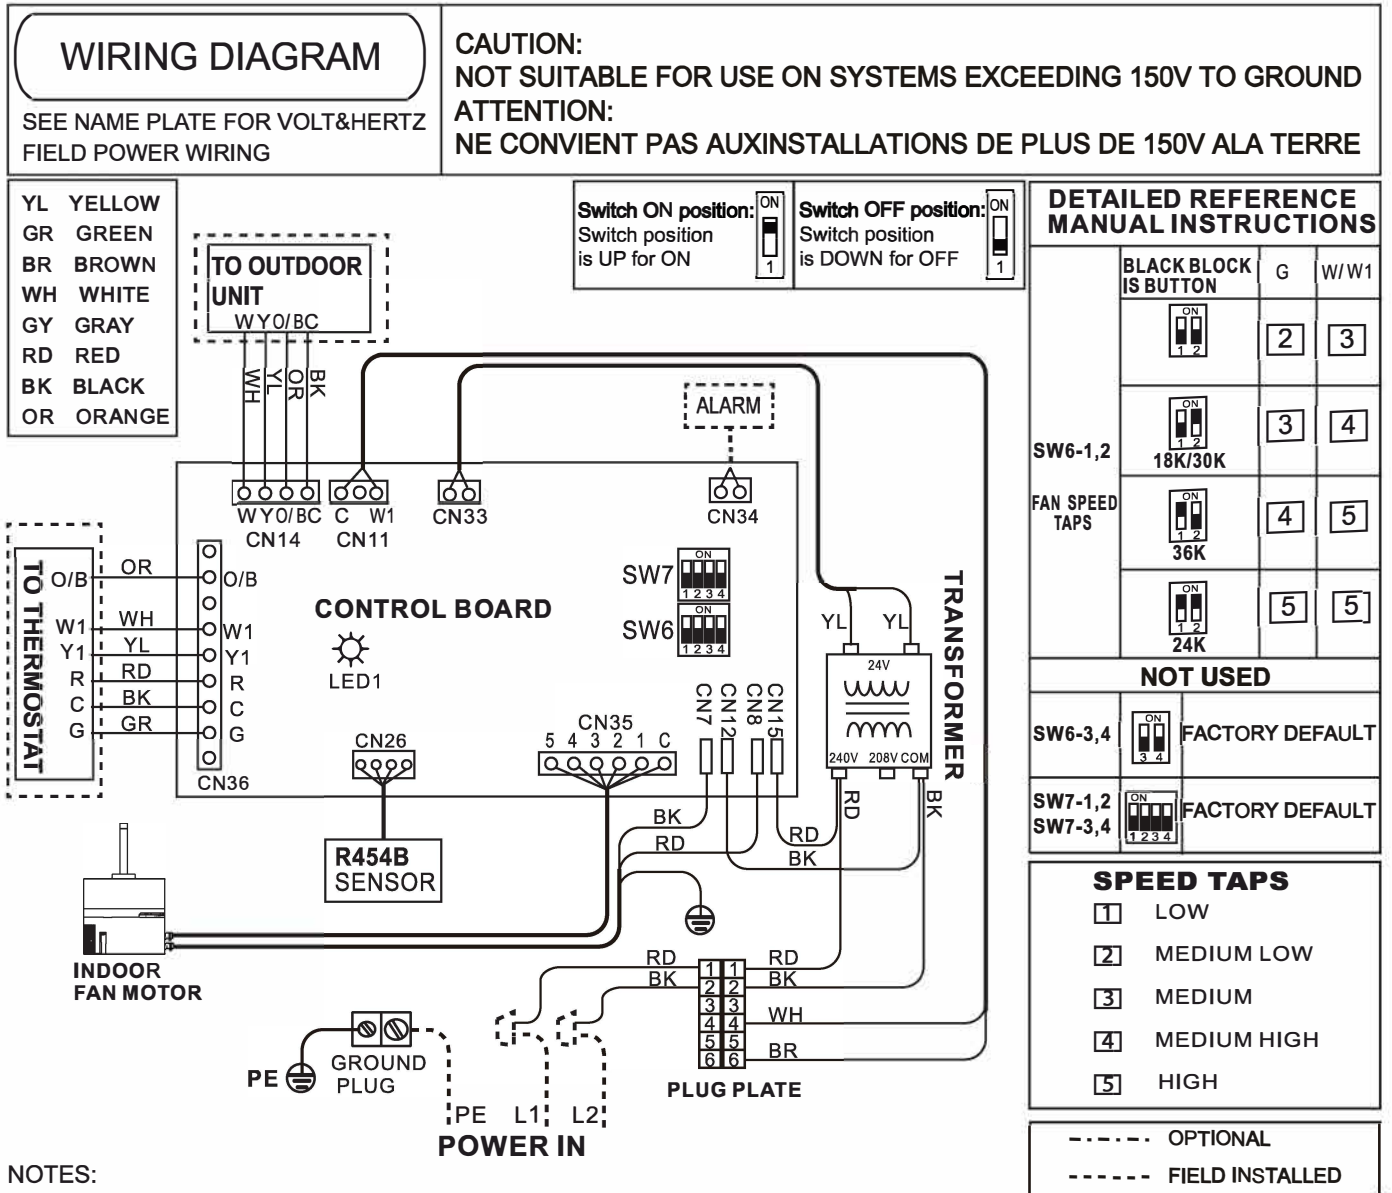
WIRING DIAGRAM

SEE NAME PLATE FOR VOLT&HERTZ
FIELD POWER WIRING

CAUTION:
NOT SUITABLE FOR USE ON SYSTEMS EXCEEDING 150V TO GROUND
ATTENTION:
NE CONVIENT PAS AUXINSTALLATIONS DE PLUS DE 150V ALA TERRE

| YL | YELLOW |
|---|---|
| GR | GREEN |
| BR | BROWN |
| WH | WHITE |
| GY | GRAY |
| RD | RED |
| BK | BLACK |
| OR | ORANGE |

TO OUTDOOR UNIT
W Y O/ BC
WH YL OR BK

Switch ON position: Switch position is UP for ON
ON 1

Switch OFF position: Switch position is DOWN for OFF
ON 1

DETAILED REFERENCE MANUAL INSTRUCTIONS

| | BLACK BLOCK IS BUTTON | G | W/W1 |
|---|---|---|---|
| SW6-1,2 FAN SPEED TAPS | ON 1 2 | 2 | 3 |
| | ON 1 2 18K/30K | 3 | 4 |
| | ON 1 2 36K | 4 | 5 |
| | ON 1 2 24K | 5 | 5 |
| NOT USED | | | |
| SW6-3,4 | ON 3 4 | FACTORY DEFAULT | |
| SW7-1,2 SW7-3,4 | ON 1 2 3 4 | FACTORY DEFAULT | |

ALARM

W Y O/ BC CN14
C W1 CN11
CN33
CN34

TO THERMOSTAT
O/B OR O/B
W1 WH W1
Y1 YL Y1
R RD R
C BK C
G GR G
CN36

CONTROL BOARD
LED1
SW7 ON 1 2 3 4
SW6 ON 1 2 3 4
CN26
CN35 5 4 3 2 1 C
CN7 CN12 CN8 CN15

TRANSFORMER
YL YL
24V
240V 208V COM
RD BK

R454B SENSOR

BK RD RD BK

INDOOR FAN MOTOR

RD BK RD BK WH BR
1 1 2 2 3 3 4 4 5 5 6 6
PLUG PLATE

PE GROUND PLUG
PE L1 L2
POWER IN

SPEED TAPS
1 LOW
2 MEDIUM LOW
3 MEDIUM
4 MEDIUM HIGH
5 HIGH

OPTIONAL
FIELD INSTALLED

NOTES: